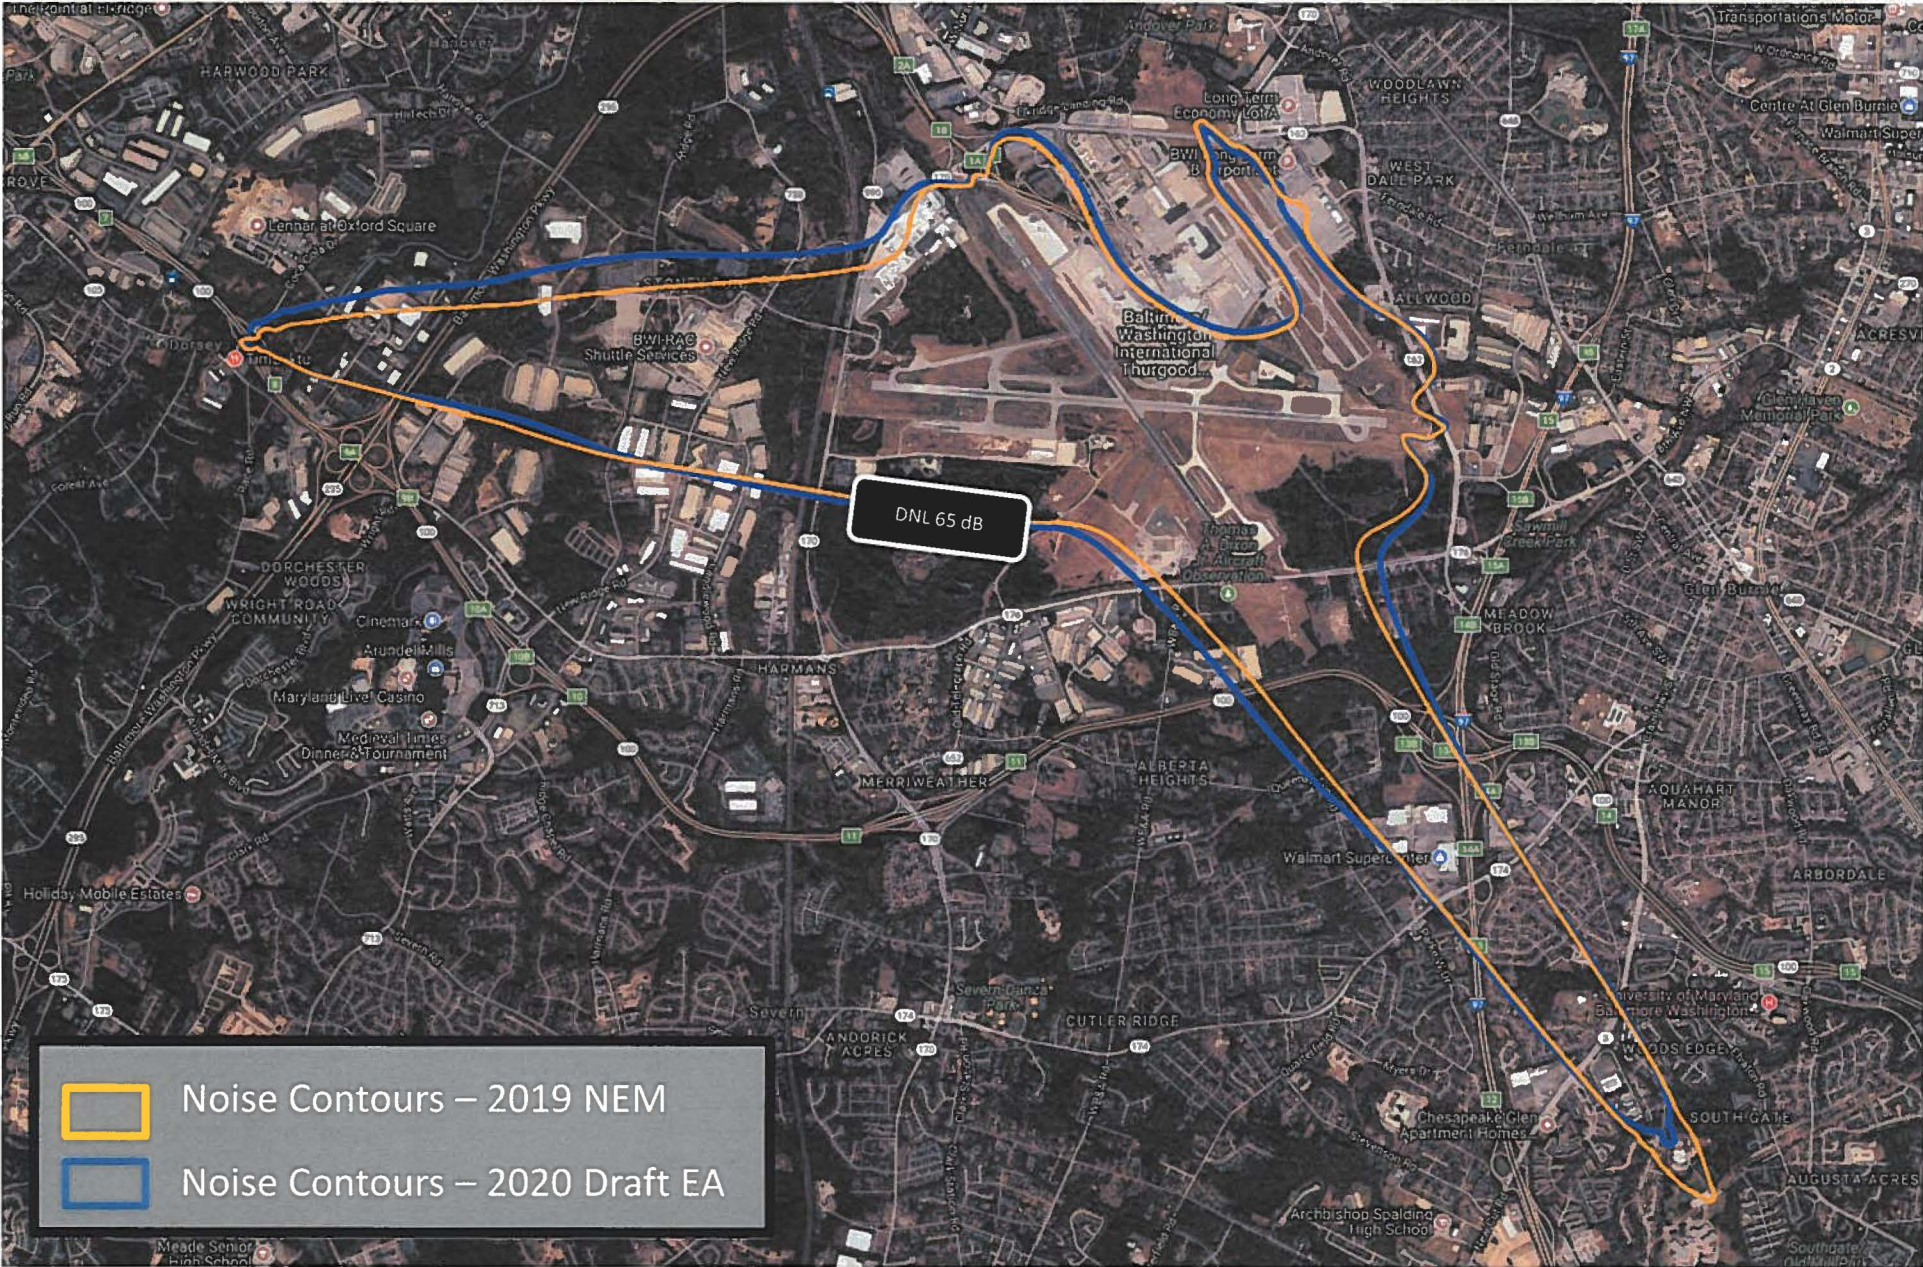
HARWOOD PARK

Lennar at Oxford Square

Dorsey

BWI-RAC Shuttle Services

Long Term Economy Lot A

WOODLAWN HEIGHTS

WEST DALE PARK

Baltimore/Washington International Thurgood...

Transportations Motor

Centre At Glen Burnie

Walmart Super

ALLWOOD

DNL 65 dB

Thomas A. Dixon Aircraft Observation

Glen Haven Memorial Park

Glen Burnie

MEADOW BROOK

DORCHESTER WOODS

WRIGHT ROAD COMMUNITY

Cinemark

Arundel Mills

Maryland Live! Casino

Medieval Times Dinner & Tournament

HARMANS

MERRIWEATHER

ALBERTA HEIGHTS

AQUAHART MANOR

ARBORDALE

Walmart Supercenter

Holiday Mobile Estates

Severn

Severn Danza Park

CUTLER RIDGE

ANDORICK ACRES

University of Maryland Baltimore Washington

WOODS EDGE

SOUTH GATE

Chesapeake Glen Apartment Homes

AUGUSTA ACRES

Archbishop Spalding High School

Meade Senior High School

Noise Contours – 2019 NEM

Noise Contours – 2020 Draft EA